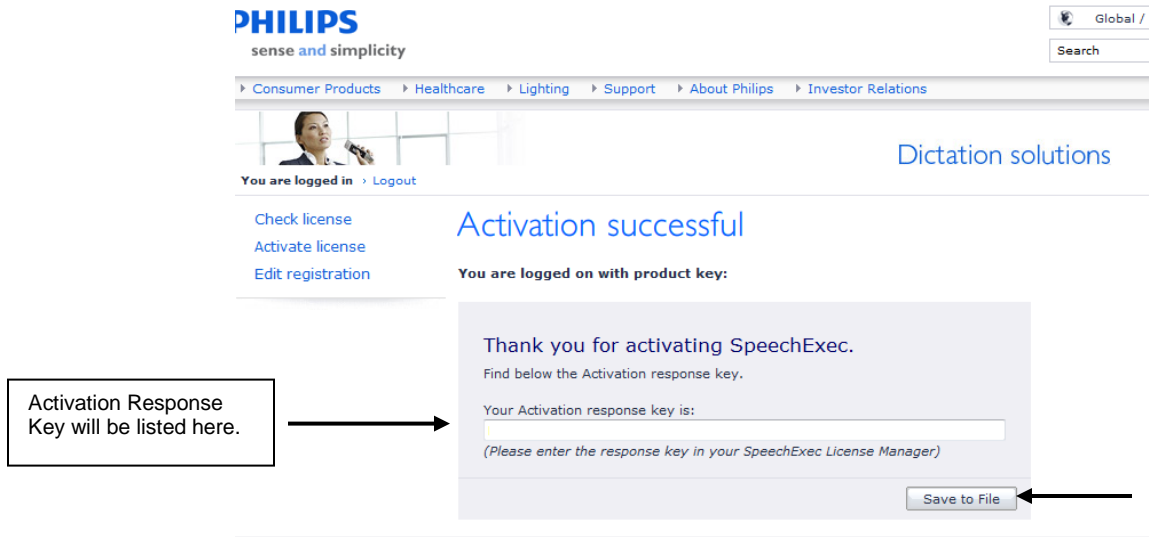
PHILIPS
sense and simplicity

Global /
Search

Consumer Products | Healthcare | Lighting | Support | About Philips | Investor Relations

Dictation solutions

You are logged in › Logout

Check license
Activate license
Edit registration

Activation successful

You are logged on with product key:

Thank you for activating SpeechExec.
Find below the Activation response key.

Your Activation response key is:

(Please enter the response key in your SpeechExec License Manager)

Save to File

Activation Response Key will be listed here.